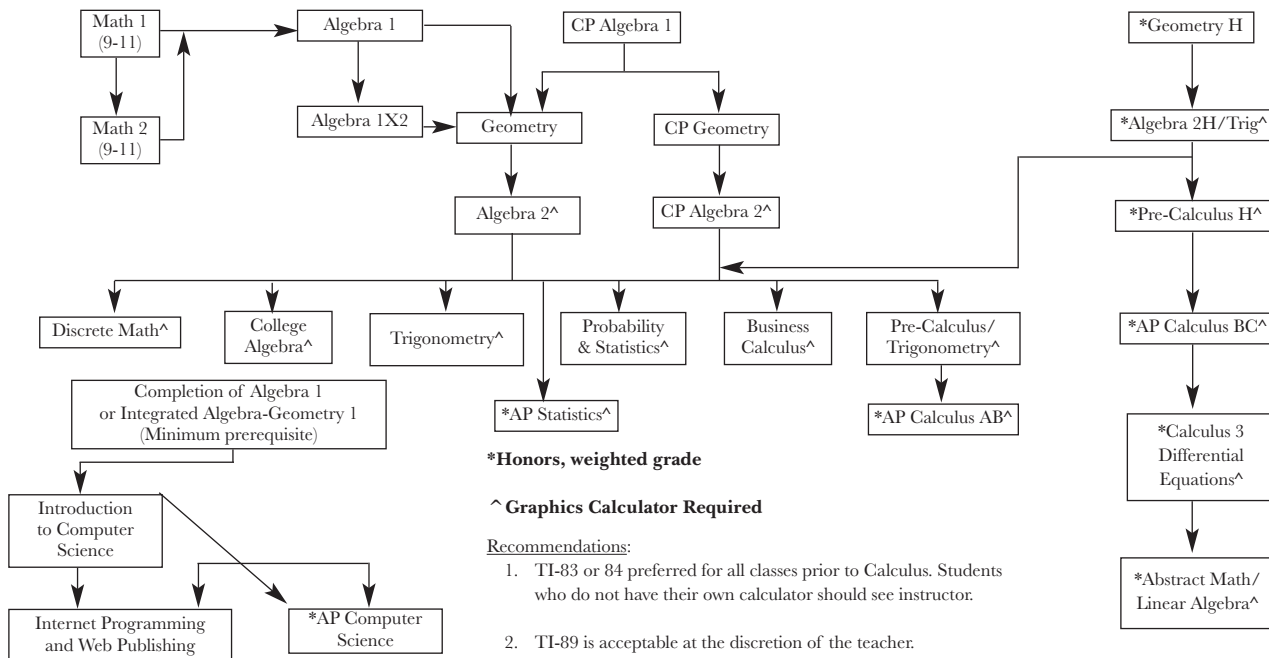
Math 1 (9-11)

Math 2 (9-11)

Algebra 1

Algebra 1X2

CP Algebra 1

Geometry

CP Geometry

Algebra 2^

CP Algebra 2^

*Geometry H

*Algebra 2H/Trig^

*Pre-Calculus H^

*AP Calculus BC^

*Calculus 3 Differential Equations^

*Abstract Math/ Linear Algebra^

Discrete Math^

College Algebra^

Trigonometry^

Probability & Statistics^

Business Calculus^

Pre-Calculus/ Trigonometry^

*AP Statistics^

*AP Calculus AB^

Completion of Algebra 1 or Integrated Algebra-Geometry 1 (Minimum prerequisite)

Introduction to Computer Science

Internet Programming and Web Publishing

*AP Computer Science

**\*Honors, weighted grade**

**^ Graphics Calculator Required**

Recommendations:

1. TI-83 or 84 preferred for all classes prior to Calculus. Students who do not have their own calculator should see instructor.

2. TI-89 is acceptable at the discretion of the teacher.